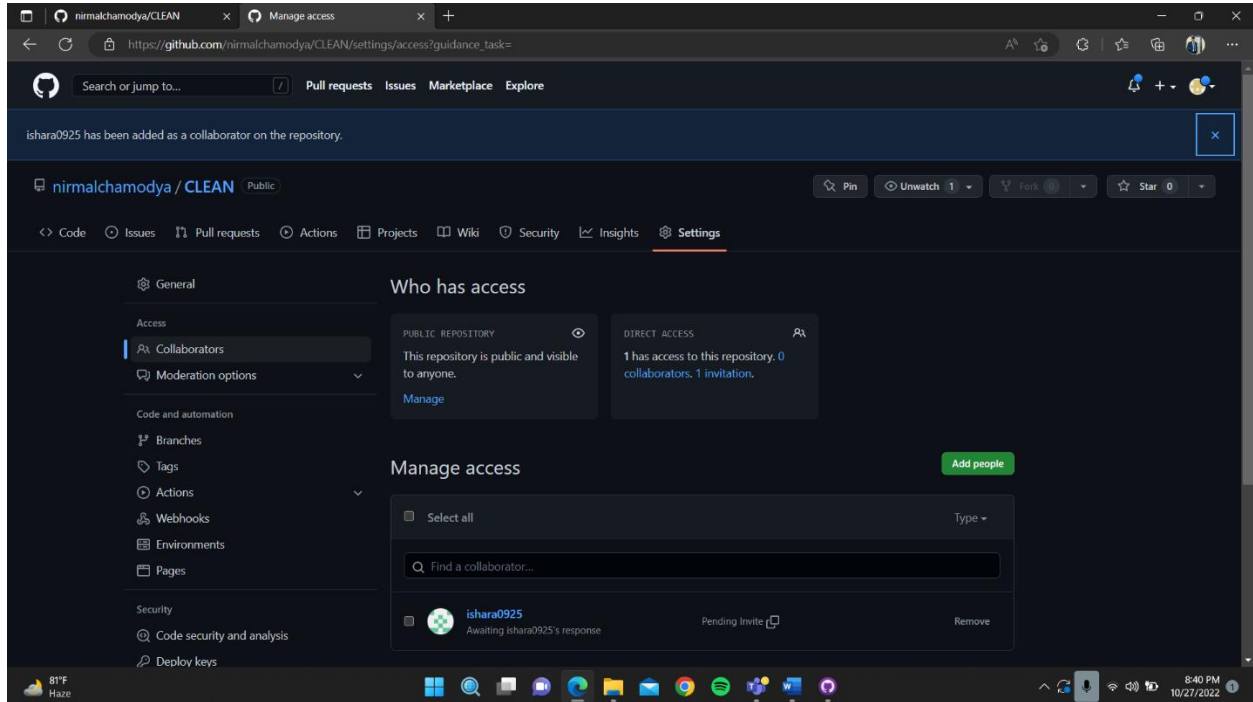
nirmalchamodya/CLEAN × Manage access × +

https://github.com/nirmalchamodya/CLEAN/settings/access?guidance_task=

Search or jump to... / Pull requests Issues Marketplace Explore

ishara0925 has been added as a collaborator on the repository. ×

nirmalchamodya / CLEAN Public

Pin Unwatch 1 Fork 0 Star 0

Code Issues Pull requests Actions Projects Wiki Security Insights Settings

General

Access

Collaborators

Moderation options

Code and automation

Branches

Tags

Actions

Webhooks

Environments

Pages

Security

Code security and analysis

Deploy keys

Who has access

PUBLIC REPOSITORY

This repository is public and visible to anyone.

Manage

DIRECT ACCESS

1 has access to this repository. 0 collaborators. 1 invitation.

Manage access

Add people

Select all

Type

Find a collaborator...

ishara0925

Awaiting ishara0925's response

Pending Invite

Remove

81°F Haze

8:40 PM 10/27/2022